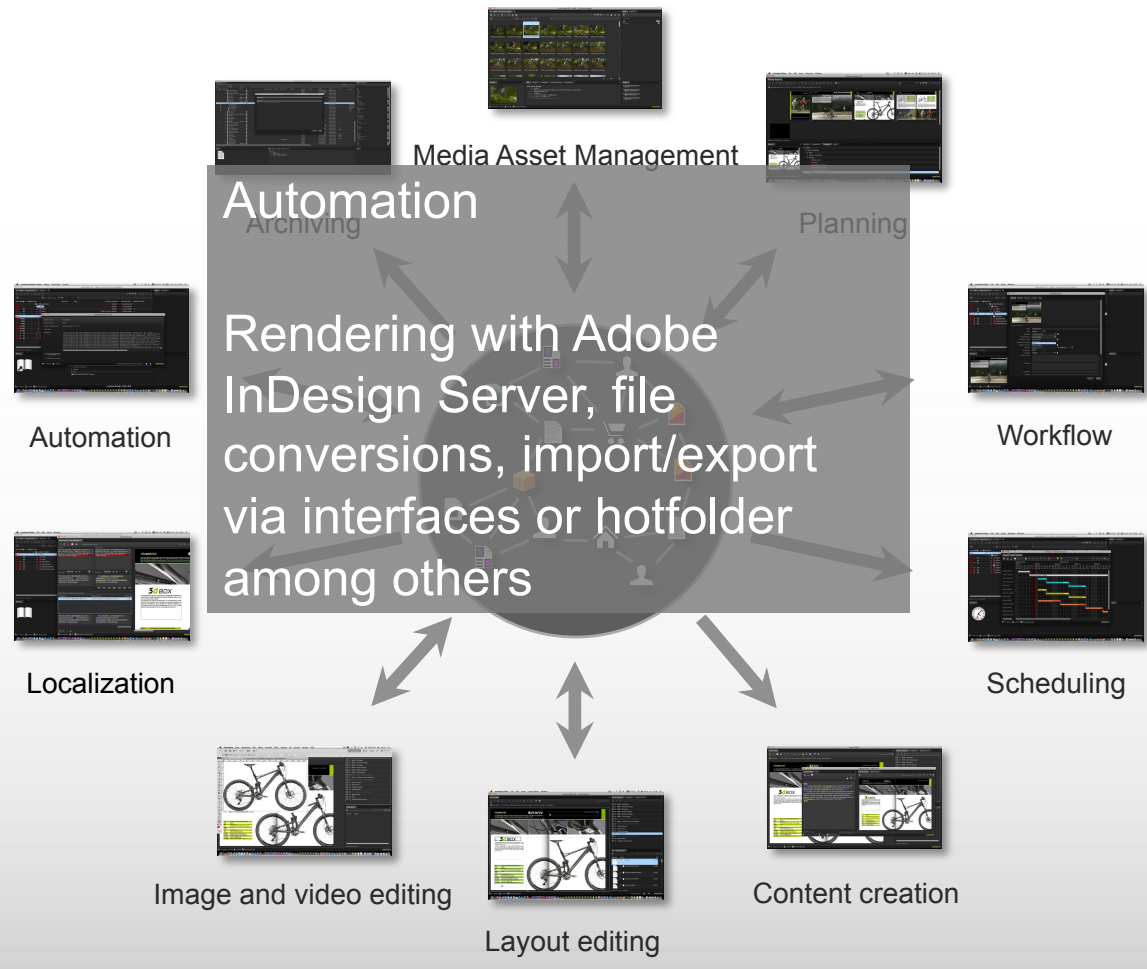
Media Asset Management

Archiving

Planning

Automation

Rendering with Adobe InDesign Server, file conversions, import/export via interfaces or hotfolder among others

Automation

Workflow

Localization

Scheduling

Image and video editing

Content creation

Layout editing